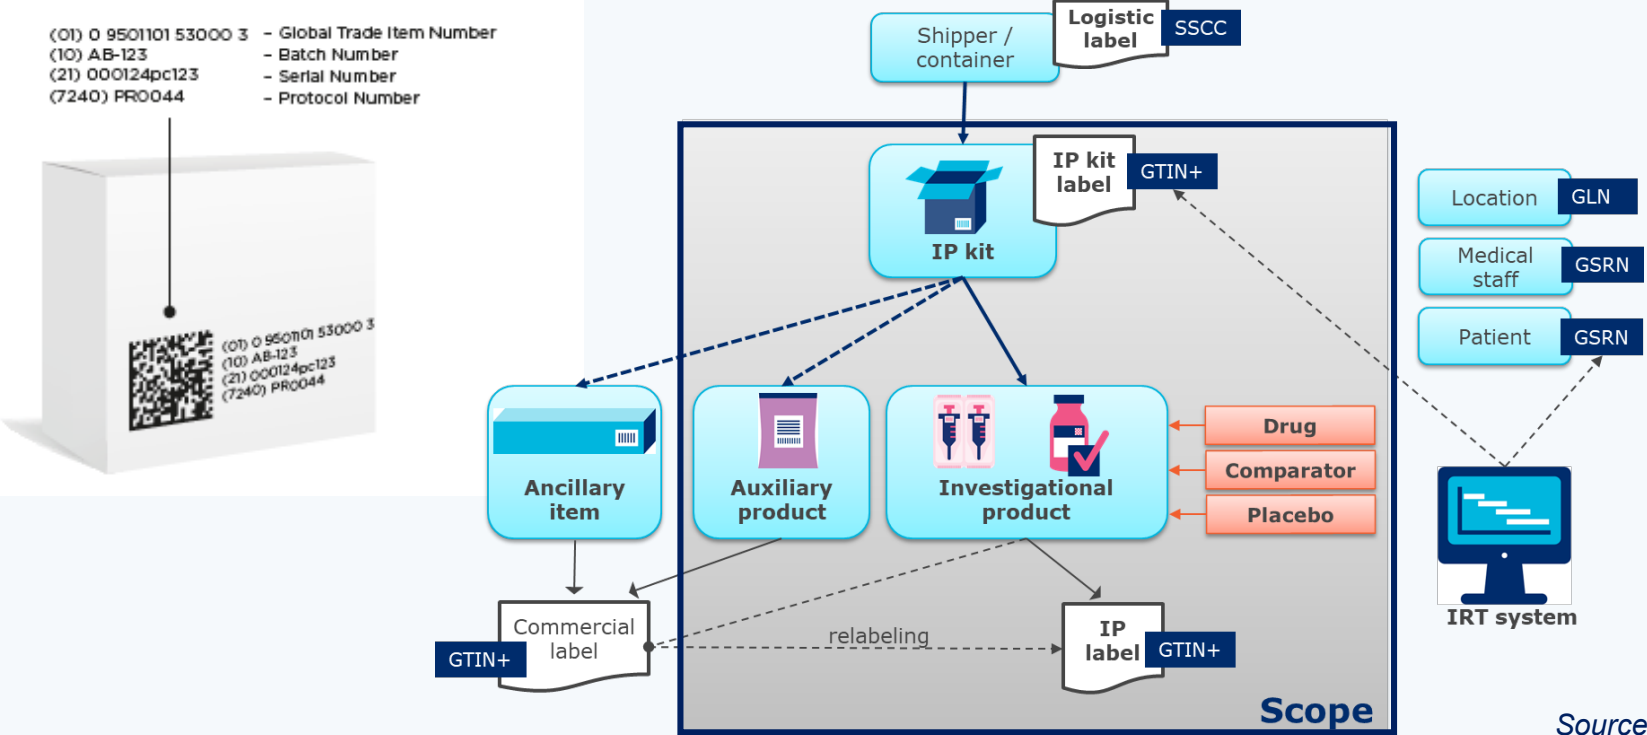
(01) 0 9501101 53000 3 – Global Trade Item Number
(10) AB-123 – Batch Number
(21) 000124pc123 – Serial Number
(7240) PR0044 – Protocol Number

(01) 0 9501101 53000 3
(10) AB-123
(21) 000124pc123
(7240) PR0044

Shipper / container

Logistic label

SSCC

IP kit

IP kit label

GTIN+

Location

GLN

Medical staff

GSRN

Patient

GSRN

Ancillary item

Auxiliary product

Investigational product

Drug

Comparator

Placebo

IRT system

Commercial label

GTIN+

relabeling

IP label

GTIN+

Scope

Source